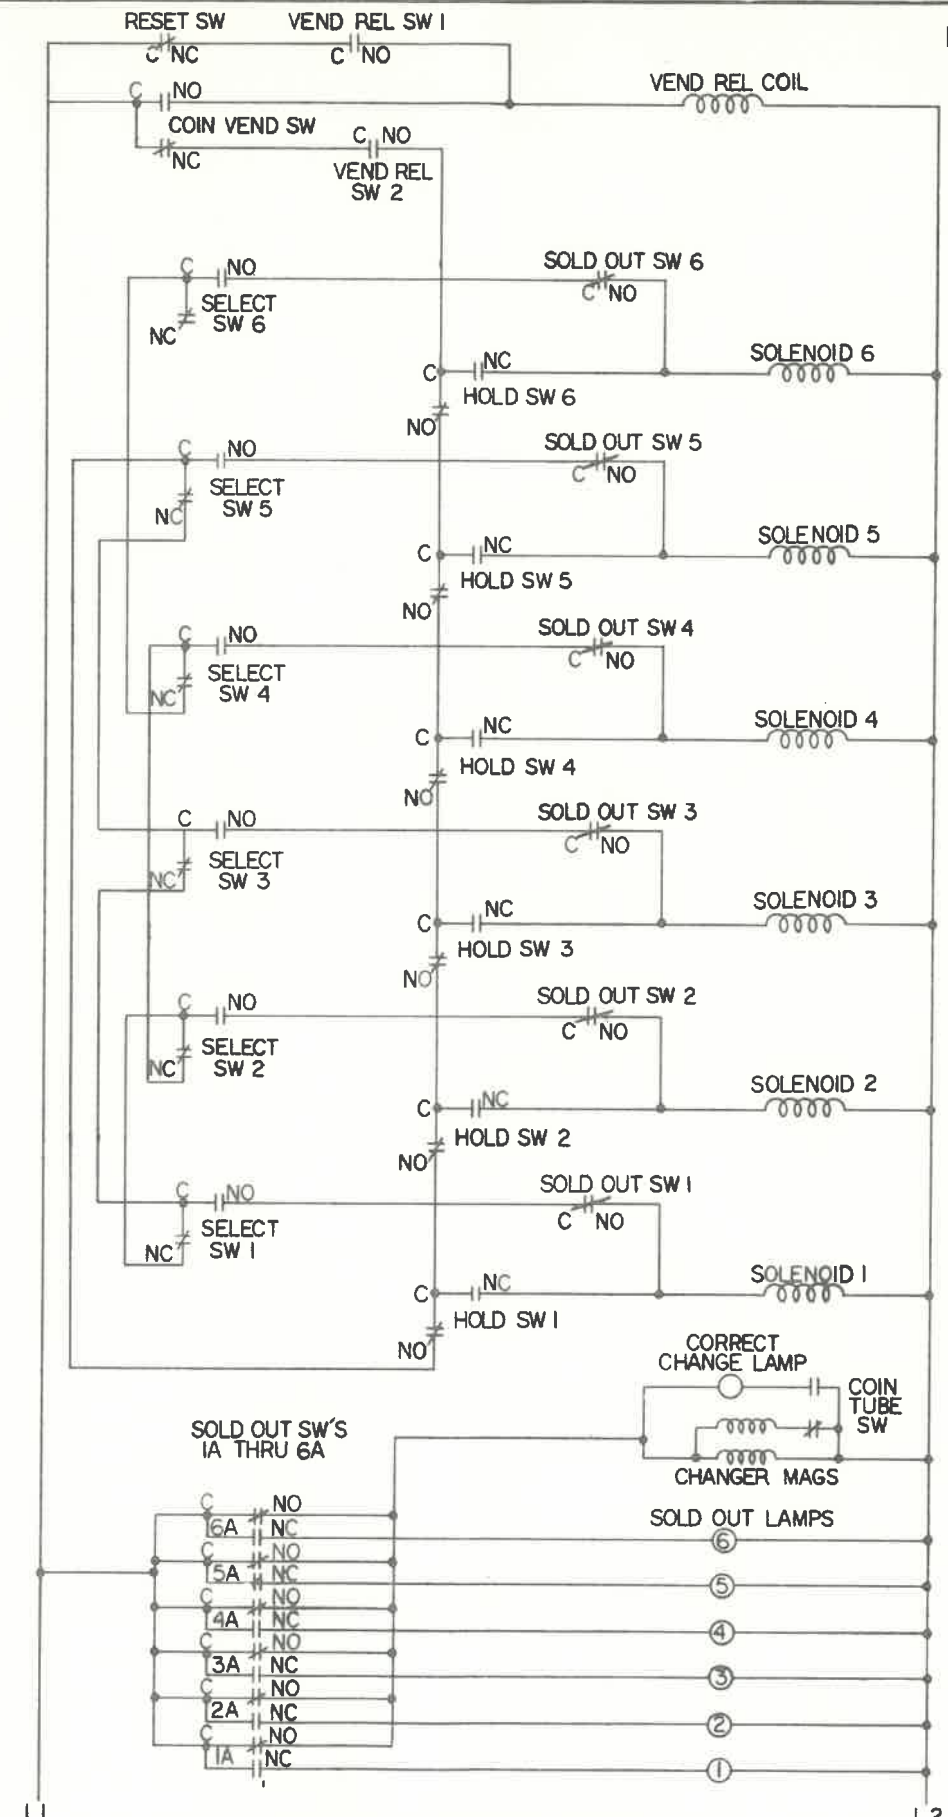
RESET SW
C NC
VEND REL SW I
C NO
VEND REL COIL
C NO
COIN VEND SW
NC
C NO
VEND REL SW 2

C NO
SELECT SW 6
NC
SOLD OUT SW 6
C NO
C NC
HOLD SW 6
NO
SOLENOID 6

C NO
SELECT SW 5
NC
SOLD OUT SW 5
C NO
C NC
HOLD SW 5
NO
SOLENOID 5

C NO
SELECT SW 4
NC
SOLD OUT SW 4
C NO
C NC
HOLD SW 4
NO
SOLENOID 4

C NO
SELECT SW 3
NC
SOLD OUT SW 3
C NO
C NC
HOLD SW 3
NO
SOLENOID 3

C NO
SELECT SW 2
NC
SOLD OUT SW 2
C NO
C NC
HOLD SW 2
NO
SOLENOID 2

C NO
SELECT SW I
NC
SOLD OUT SW I
C NO
C NC
HOLD SW I
NO
SOLENOID I

CORRECT CHANGE LAMP
COIN TUBE SW
CHANGER MAGS
SOLD OUT SW'S IA THRU 6A
SOLD OUT LAMPS
C 6A NO NC
C 5A NO NC
C 4A NO NC
C 3A NO NC
C 2A NO NC
C 1A NO NC
6
5
4
3
2
1
L1
L2